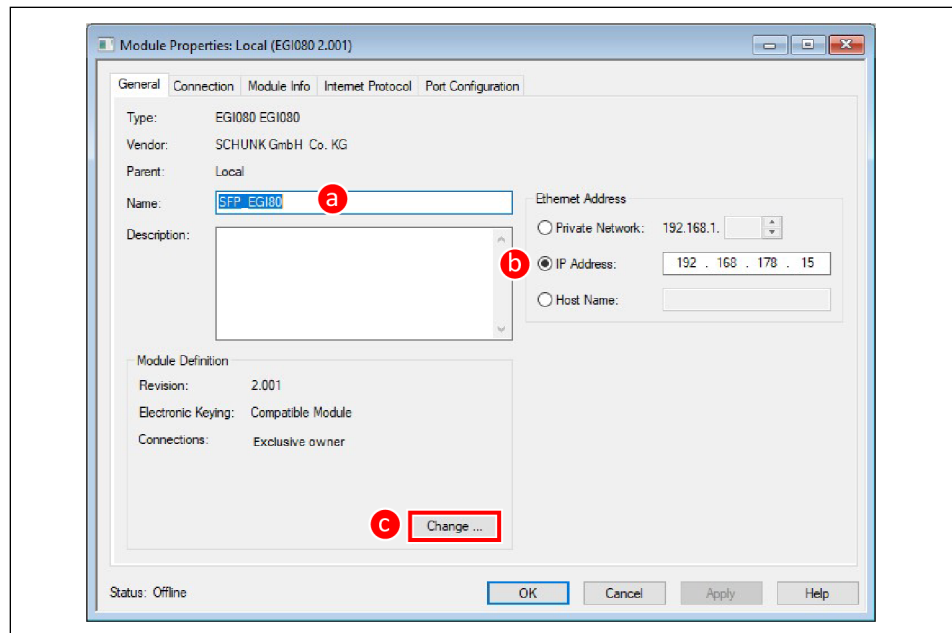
Module Properties: Local (EGI080 2.001)

General | Connection | Module Info | Internet Protocol | Port Configuration

Type: EGI080 EGI080
Vendor: SCHUNK GmbH Co. KG
Parent: Local
Name: SFP_EGI80 a
Description:

Ethernet Address
Private Network: 192.168.1.
b IP Address: 192 . 168 . 178 . 15
Host Name:

Module Definition
Revision: 2.001
Electronic Keying: Compatible Module
Connections: Exclusive owner

c Change ...

Status: Offline
OK
Cancel
Apply
Help